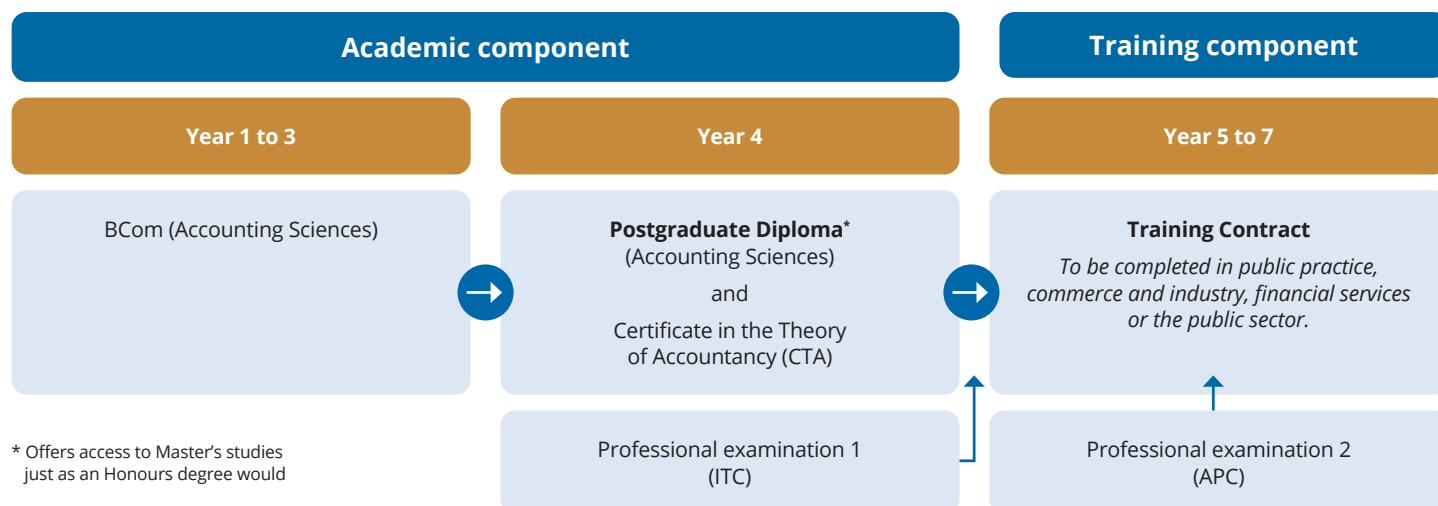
Academic component

Training component

Year 1 to 3

Year 4

Year 5 to 7

BCom (Accounting Sciences)

Postgraduate Diploma* (Accounting Sciences)

and

Certificate in the Theory of Accountancy (CTA)

Training Contract

To be completed in public practice, commerce and industry, financial services or the public sector.

* Offers access to Master's studies just as an Honours degree would

Professional examination 1 (ITC)

Professional examination 2 (APC)